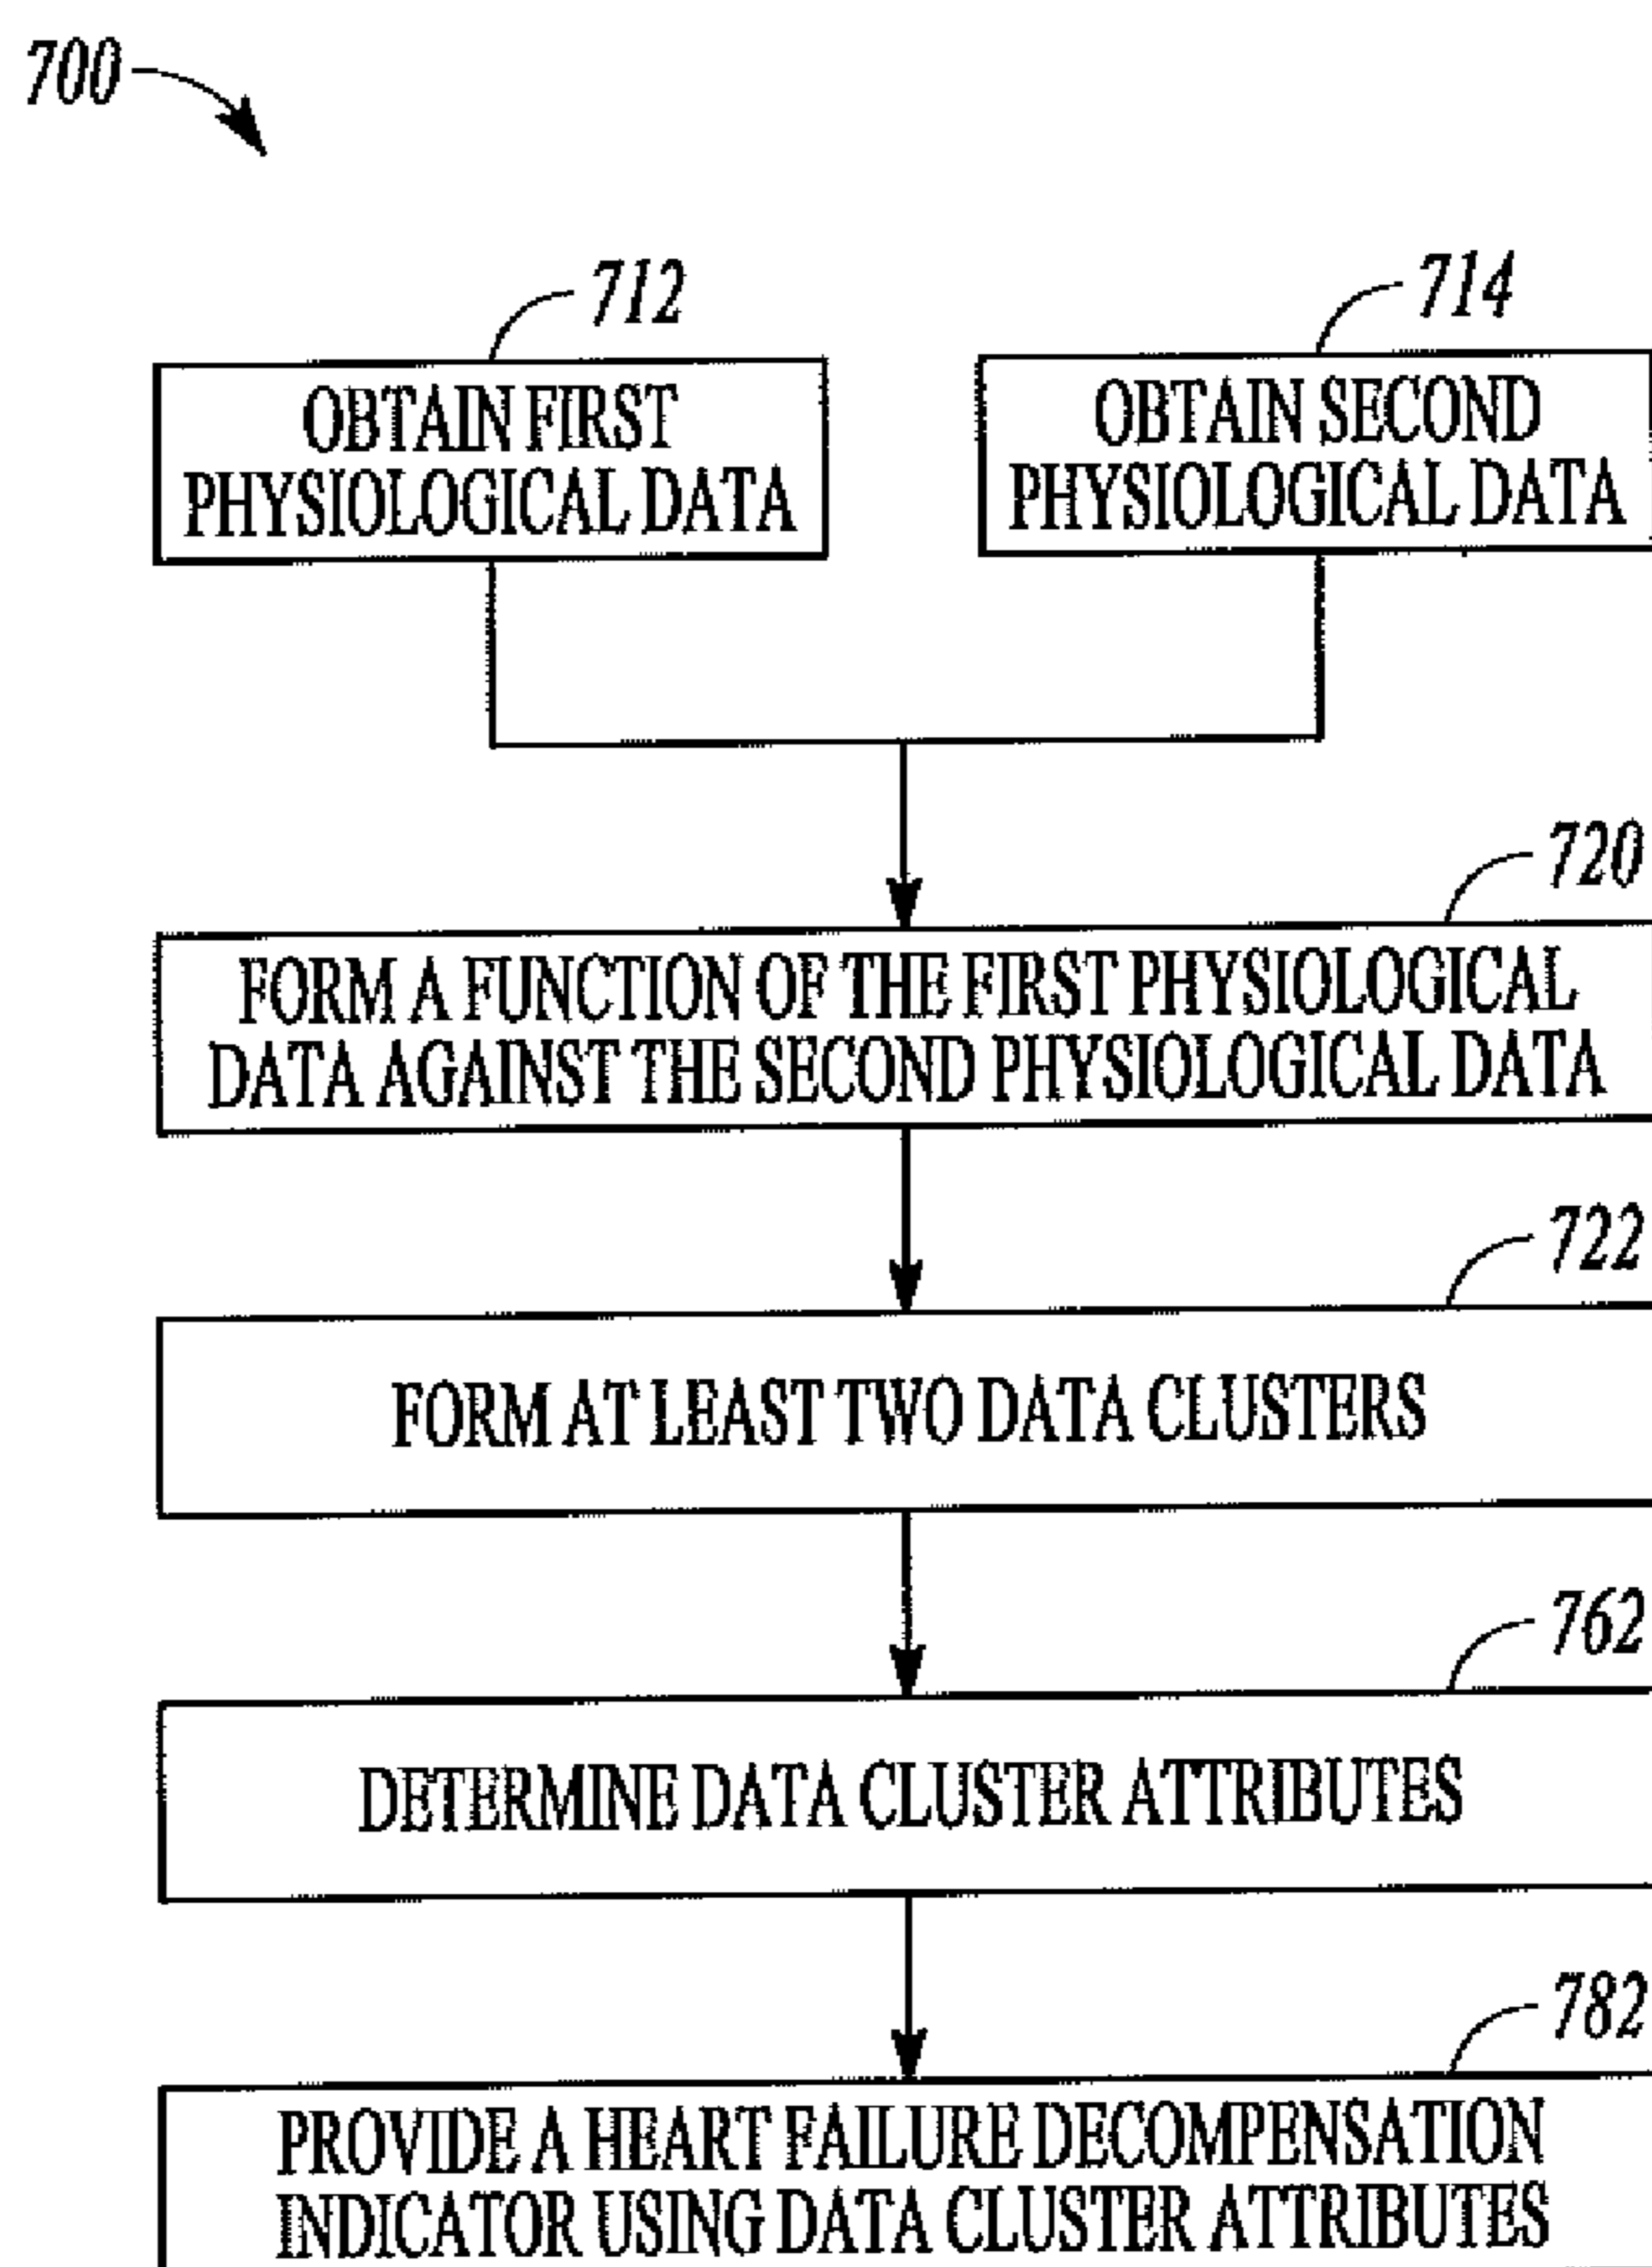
700

712

OBTAIN FIRST PHYSIOLOGICAL DATA

714

OBTAIN SECOND PHYSIOLOGICAL DATA

720

FORM A FUNCTION OF THE FIRST PHYSIOLOGICAL DATA AGAINST THE SECOND PHYSIOLOGICAL DATA

722

FORM AT LEAST TWO DATA CLUSTERS

762

DETERMINE DATA CLUSTER ATTRIBUTES

782

PROVIDE A HEART FAILURE DECOMPENSATION INDICATOR USING DATA CLUSTER ATTRIBUTES